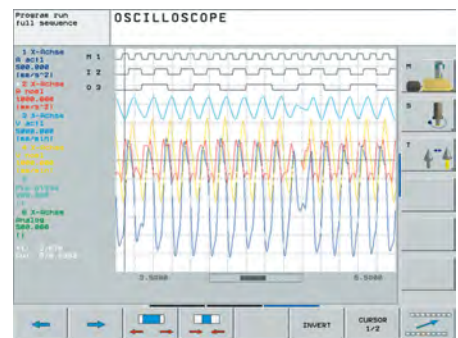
Program run
full sequence

OSCILLOSCOPE

1 X-Achse
A act1
500.000
[mm/s^2]

M 1

I 2

O 3

2 X-Achse
A nom1
1000.000
[mm/s^2]

3 X-Achse
V act1
5000.000
[mm/min]

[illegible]

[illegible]

6 X-Achse
Analog
500.000
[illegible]

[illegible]

3.5000

6.5000

M

S

T

INVERT

CURSOR
1/2